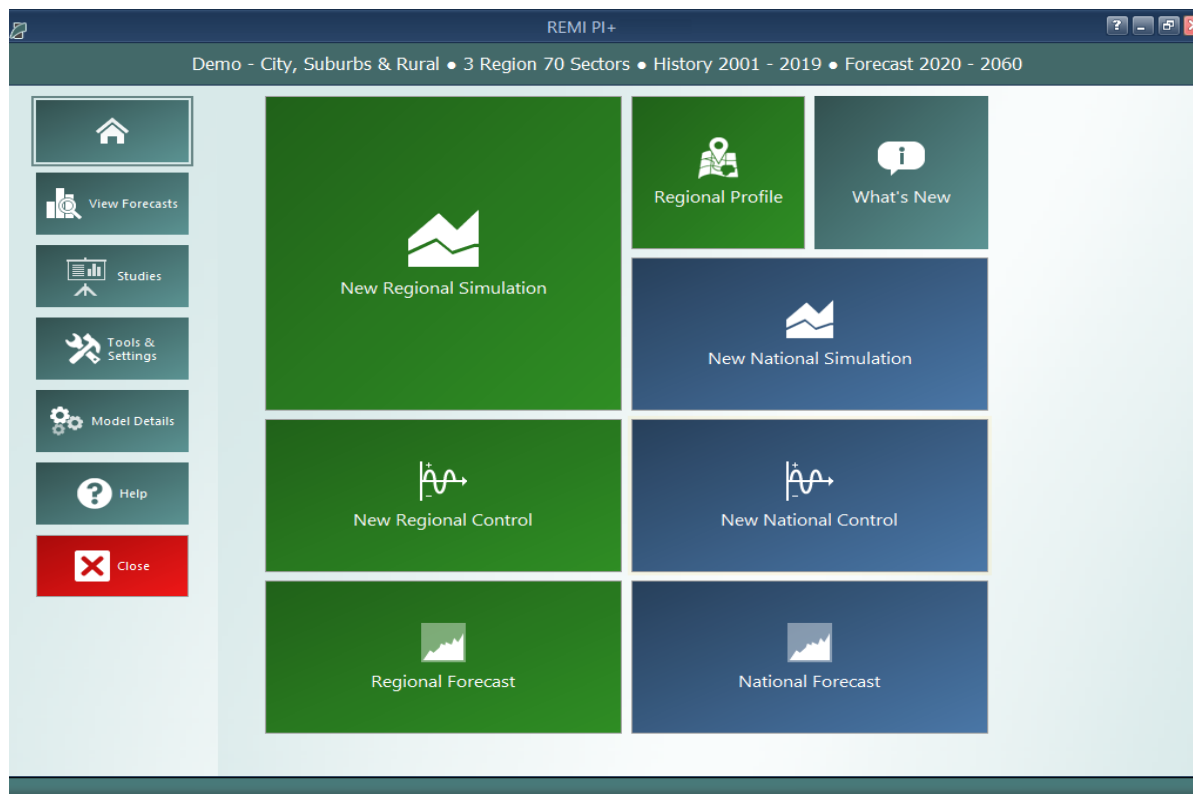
REMI PI+

Demo - City, Suburbs & Rural ● 3 Region 70 Sectors ● History 2001 - 2019 ● Forecast 2020 - 2060

View Forecasts

Studies

Tools & Settings

Model Details

Help

Close

New Regional Simulation

Regional Profile

What's New

New National Simulation

New Regional Control

New National Control

Regional Forecast

National Forecast